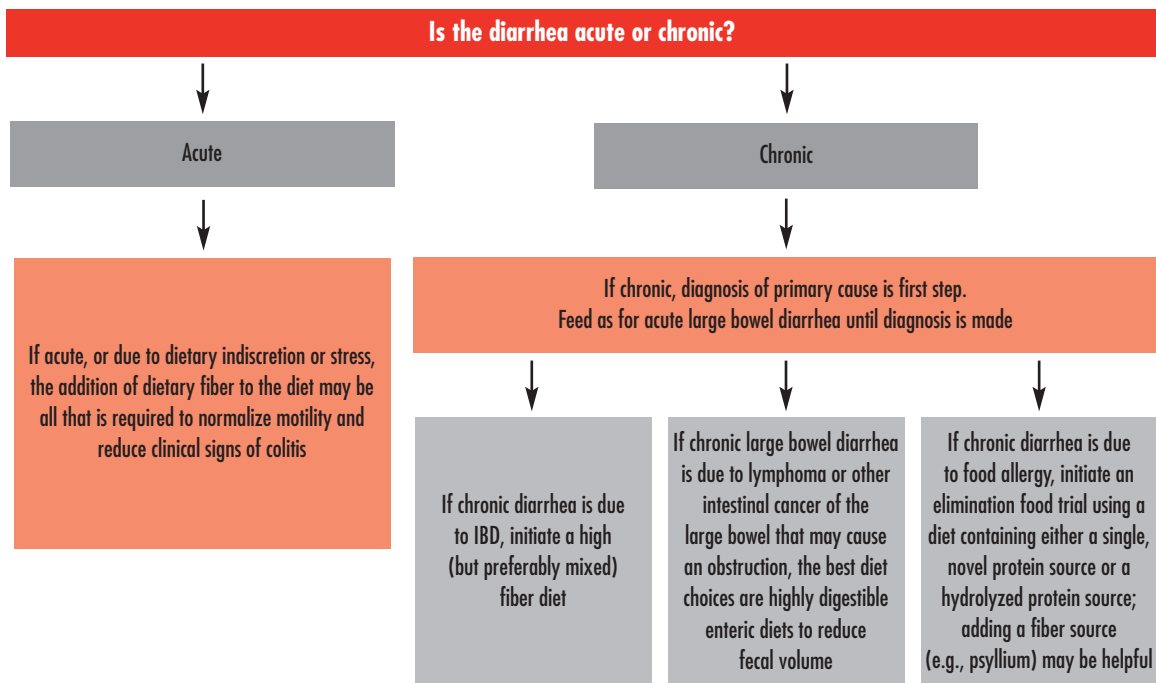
Is the diarrhea acute or chronic?

Acute

Chronic

If acute, or due to dietary indiscretion or stress, the addition of dietary fiber to the diet may be all that is required to normalize motility and reduce clinical signs of colitis

If chronic, diagnosis of primary cause is first step.
Feed as for acute large bowel diarrhea until diagnosis is made

If chronic diarrhea is due to IBD, initiate a high (but preferably mixed) fiber diet

If chronic large bowel diarrhea is due to lymphoma or other intestinal cancer of the large bowel that may cause an obstruction, the best diet choices are highly digestible enteric diets to reduce fecal volume

If chronic diarrhea is due to food allergy, initiate an elimination food trial using a diet containing either a single, novel protein source or a hydrolyzed protein source; adding a fiber source (e.g., psyllium) may be helpful